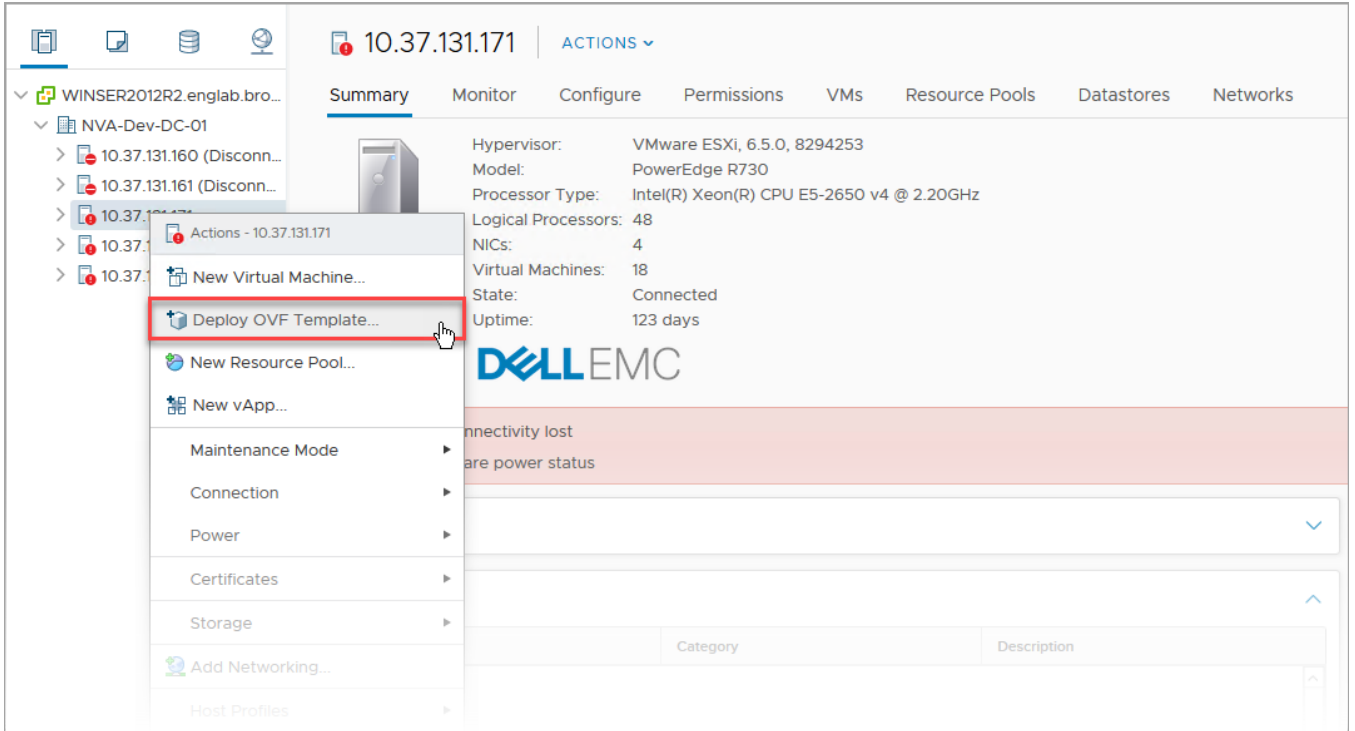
WINSER2012R2.englab.bro...
NVA-Dev-DC-01
10.37.131.160 (Disconn...
10.37.131.161 (Disconn...
10.37.1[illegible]
10.37.1
10.37.1

Actions - 10.37.131.171
New Virtual Machine...
Deploy OVF Template...
New Resource Pool...
New vApp...
Maintenance Mode
Connection
Power
Certificates
Storage
Add Networking...
Host Profiles

10.37.131.171 ACTIONS

Summary Monitor Configure Permissions VMs Resource Pools Datastores Networks

| | |
|---|---|
| Hypervisor: | VMware ESXi, 6.5.0, 8294253 |
| Model: | PowerEdge R730 |
| Processor Type: | Intel(R) Xeon(R) CPU E5-2650 v4 @ 2.20GHz |
| Logical Processors: | 48 |
| NICs: | 4 |
| Virtual Machines: | 18 |
| State: | Connected |
| Uptime: | 123 days |

DELLEMC

nnectivity lost
are power status

Category
Description